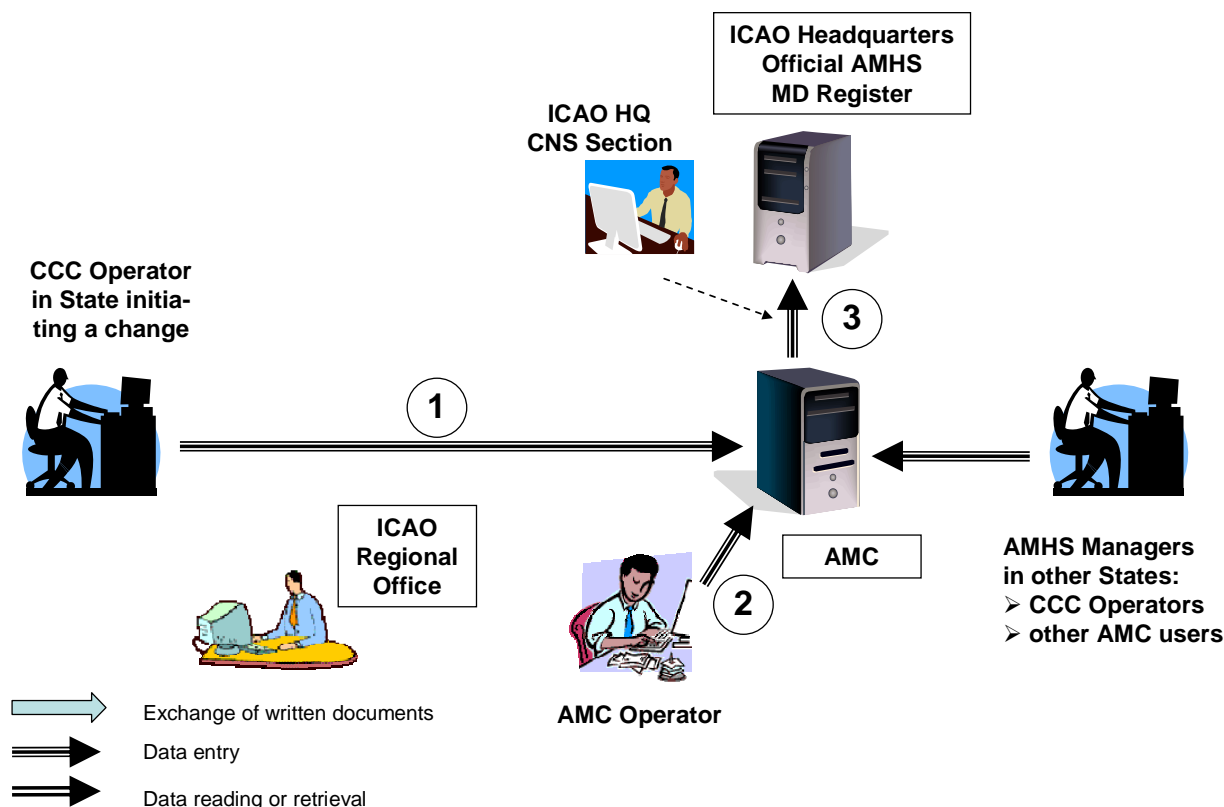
ICAO Headquarters
Official AMHS
MD Register

ICAO HQ
CNS Section

CCC Operator
in State initiating a change

3

1

ICAO
Regional
Office

AMC

2

AMHS Managers
in other States:
➢ CCC Operators
➢ other AMC users

AMC Operator

Exchange of written documents

Data entry

Data reading or retrieval